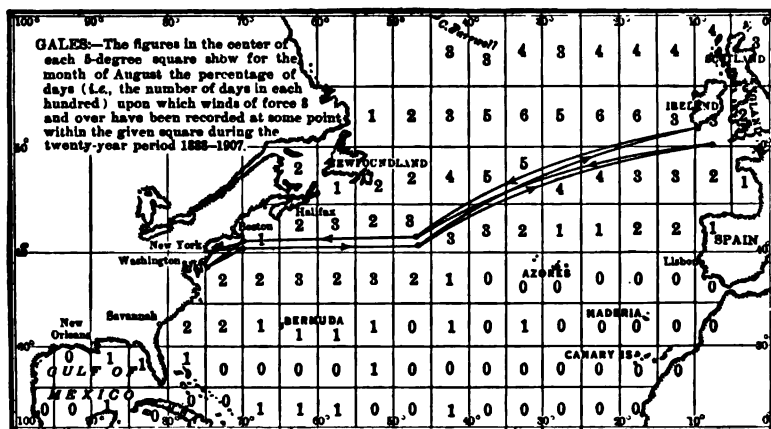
100° 90° 80° 70° 60° 50° 40° 30° 20° 10° 0°

GALES:—The figures in the center of each 5-degree square show for the month of August the percentage of days (i.e., the number of days in each hundred) upon which winds of force 8 and over have been recorded at some point within the given square during the twenty-year period 1888–1907.

C. Farewell

8 8 4 3 4 4 4

SCOTLAND

1 2 3 5 6 5 6 6

IRELAND 3

50°

NEWFOUNDLAND

2 1 2 2 4 5 5 4 4 3 3 2 1

Halifax

Boston 1 2 3 2 3 3 3 2 1 1 2 2

SPAIN

New York

Washington

2 2 3 2 3 2 1 0 AZORES 0 0 0 0 Lisbon 0 0

New Orleans

Savannah

2 2 1 BERMUDA 1 1 1 0 1 0 1 0 MADEIRA 0 0 0

40°

0 1 1

GULF OF MEXICO

0 0 0 0 1 0 0 0 0 CANARY ISL. 0 0 0

0 0 0 1 1 1 0 0 1 0 0 0 0 0

100° 90° 80° 70° 60° 50° 40° 30° 20° 10°